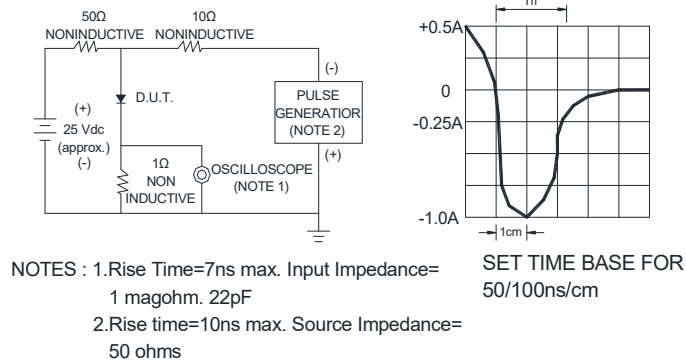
50Ω NONINDUCTIVE

10Ω NONINDUCTIVE

D.U.T.

(+)

25 Vdc (approx.)

(-)

1Ω NON INDUCTIVE

OSCILLOSCOPE (NOTE 1)

(-)

PULSE GENERATIOR (NOTE 2)

(+)

trr

+0.5A

0

-0.25A

-1.0A

1cm

NOTES : 1.Rise Time=7ns max. Input Impedance= 1 magohm. 22pF

2.Rise time=10ns max. Source Impedance= 50 ohms

SET TIME BASE FOR 50/100ns/cm